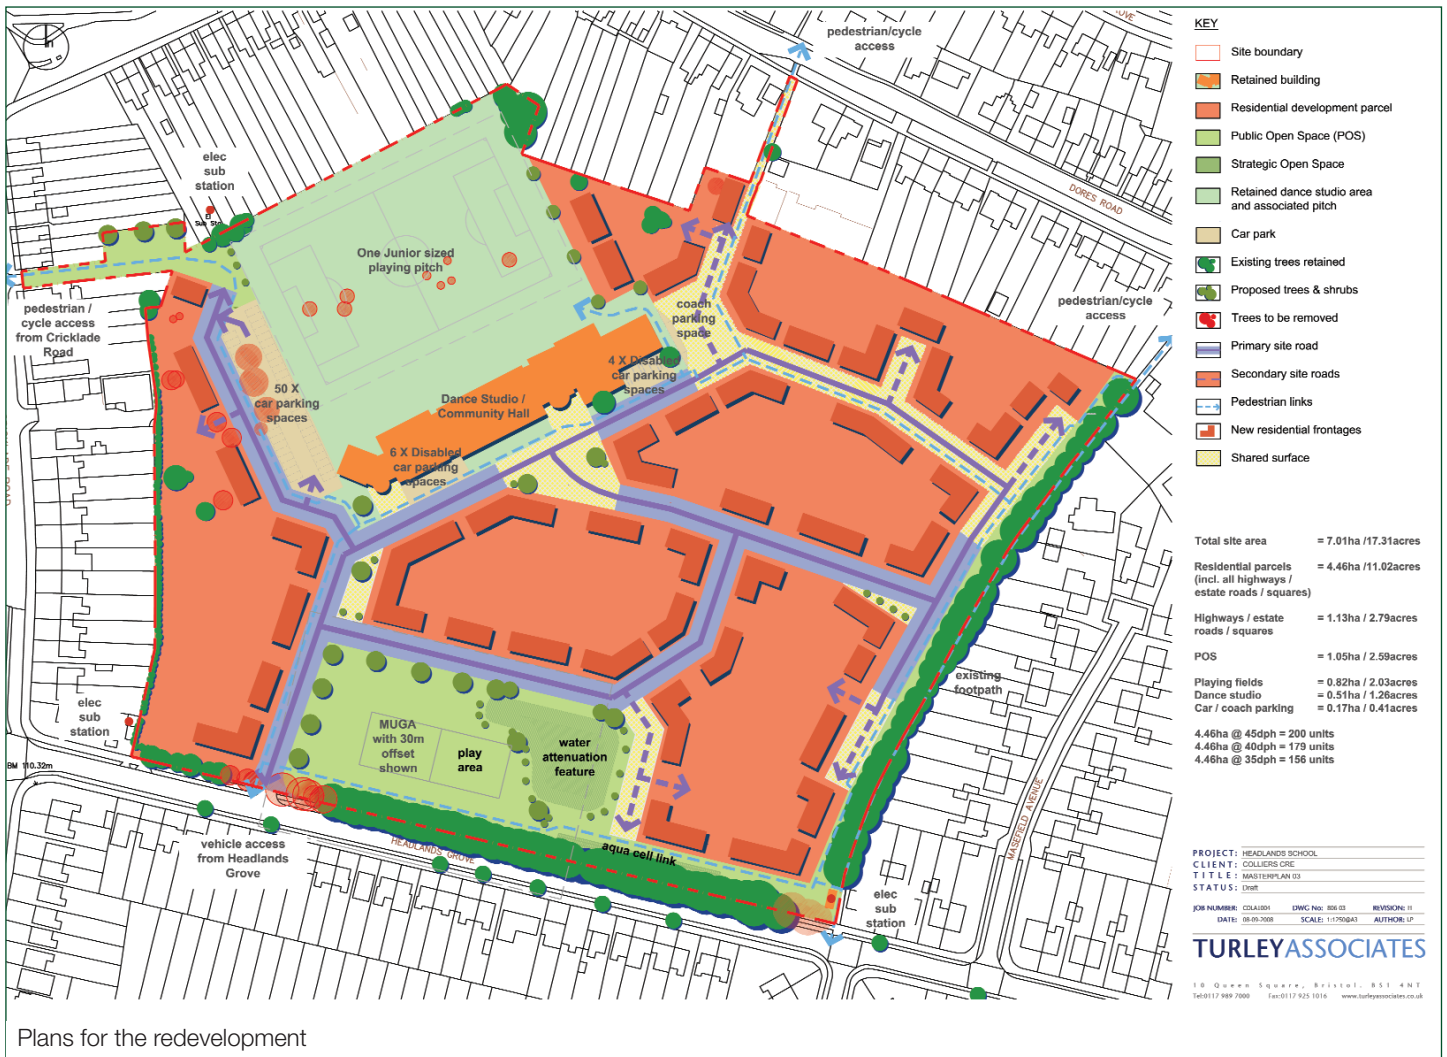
pedestrian/cycle access

elec sub station

Sub Sta

pedestrian / cycle access from Cricklade Road

One Junior sized playing pitch

DORES ROAD

coach parking space

4 X Disabled car parking spaces

pedestrian/cycle access

50 X car parking spaces

Dance Studio / Community Hall

6 X Disabled car parking spaces

existing footpath

elec sub station

BM 110.32m

MUGA with 30m offset shown

play area

water attenuation feature

vehicle access from Headlands Grove

HEADLANDS GROVE

aqua cell link

MASEFIELD AVENUE

elec sub station

KEY

Site boundary

Retained building

Residential development parcel

Public Open Space (POS)

Strategic Open Space

Retained dance studio area and associated pitch

Car park

Existing trees retained

Proposed trees & shrubs

Trees to be removed

Primary site road

Secondary site roads

Pedestrian links

New residential frontages

Shared surface

Total site area = 7.01ha /17.31acres

Residential parcels (incl. all highways / estate roads / squares) = 4.46ha /11.02acres

Highways / estate roads / squares = 1.13ha / 2.79acres

POS = 1.05ha / 2.59acres

Playing fields = 0.82ha / 2.03acres
Dance studio = 0.51ha / 1.26acres
Car / coach parking = 0.17ha / 0.41acres

4.46ha @ 45dph = 200 units
4.46ha @ 40dph = 179 units
4.46ha @ 35dph = 156 units

PROJECT: HEADLANDS SCHOOL
CLIENT: COLLIERS CRE
TITLE: MASTERPLAN 03
STATUS: Draft

JOB NUMBER: COLL3004 DWG No: 806 03 REVISION: 11
DATE: 08-09-2008 SCALE: 1:1250@A3 AUTHOR: LP

TURLEYASSOCIATES

10 Queen Square, Bristol. BS1 4NT
Tel:0117 989 7000 Fax:0117 925 1016 www.turleyassociates.co.uk

Plans for the redevelopment